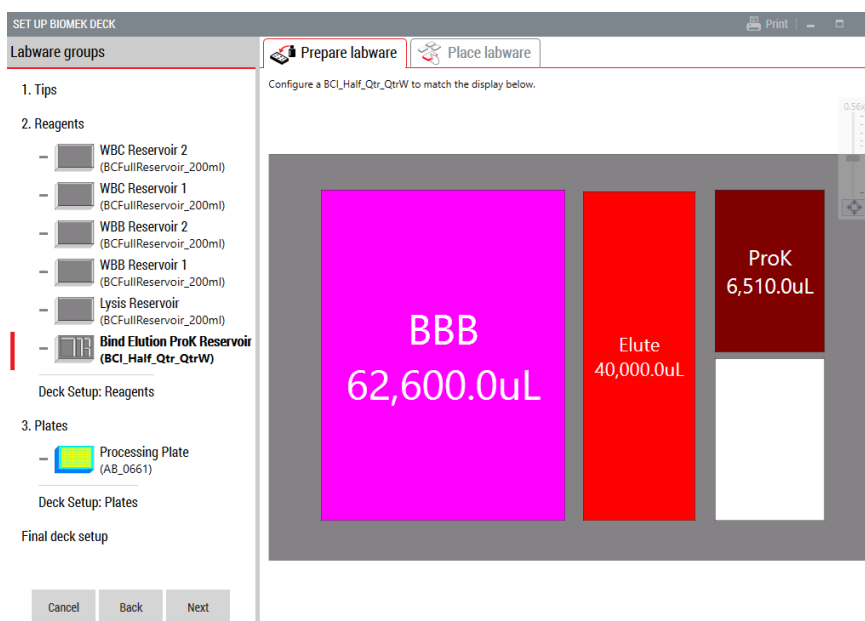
SET UP BIOMEK DECK

Print

Labware groups

1. Tips

2. Reagents

WBC Reservoir 2
(BCFullReservoir_200ml)

WBC Reservoir 1
(BCFullReservoir_200ml)

WBB Reservoir 2
(BCFullReservoir_200ml)

WBB Reservoir 1
(BCFullReservoir_200ml)

Lysis Reservoir
(BCFullReservoir_200ml)

Bind Elution ProK Reservoir
(BCI_Half_Qtr_QtrW)

Deck Setup: Reagents

3. Plates

Processing Plate
(AB_0661)

Deck Setup: Plates

Final deck setup

Cancel Back Next

Prepare labware Place labware

Configure a BCI_Half_Qtr_QtrW to match the display below.

0.56x

BBB
62,600.0uL

Elute
40,000.0uL

ProK
6,510.0uL